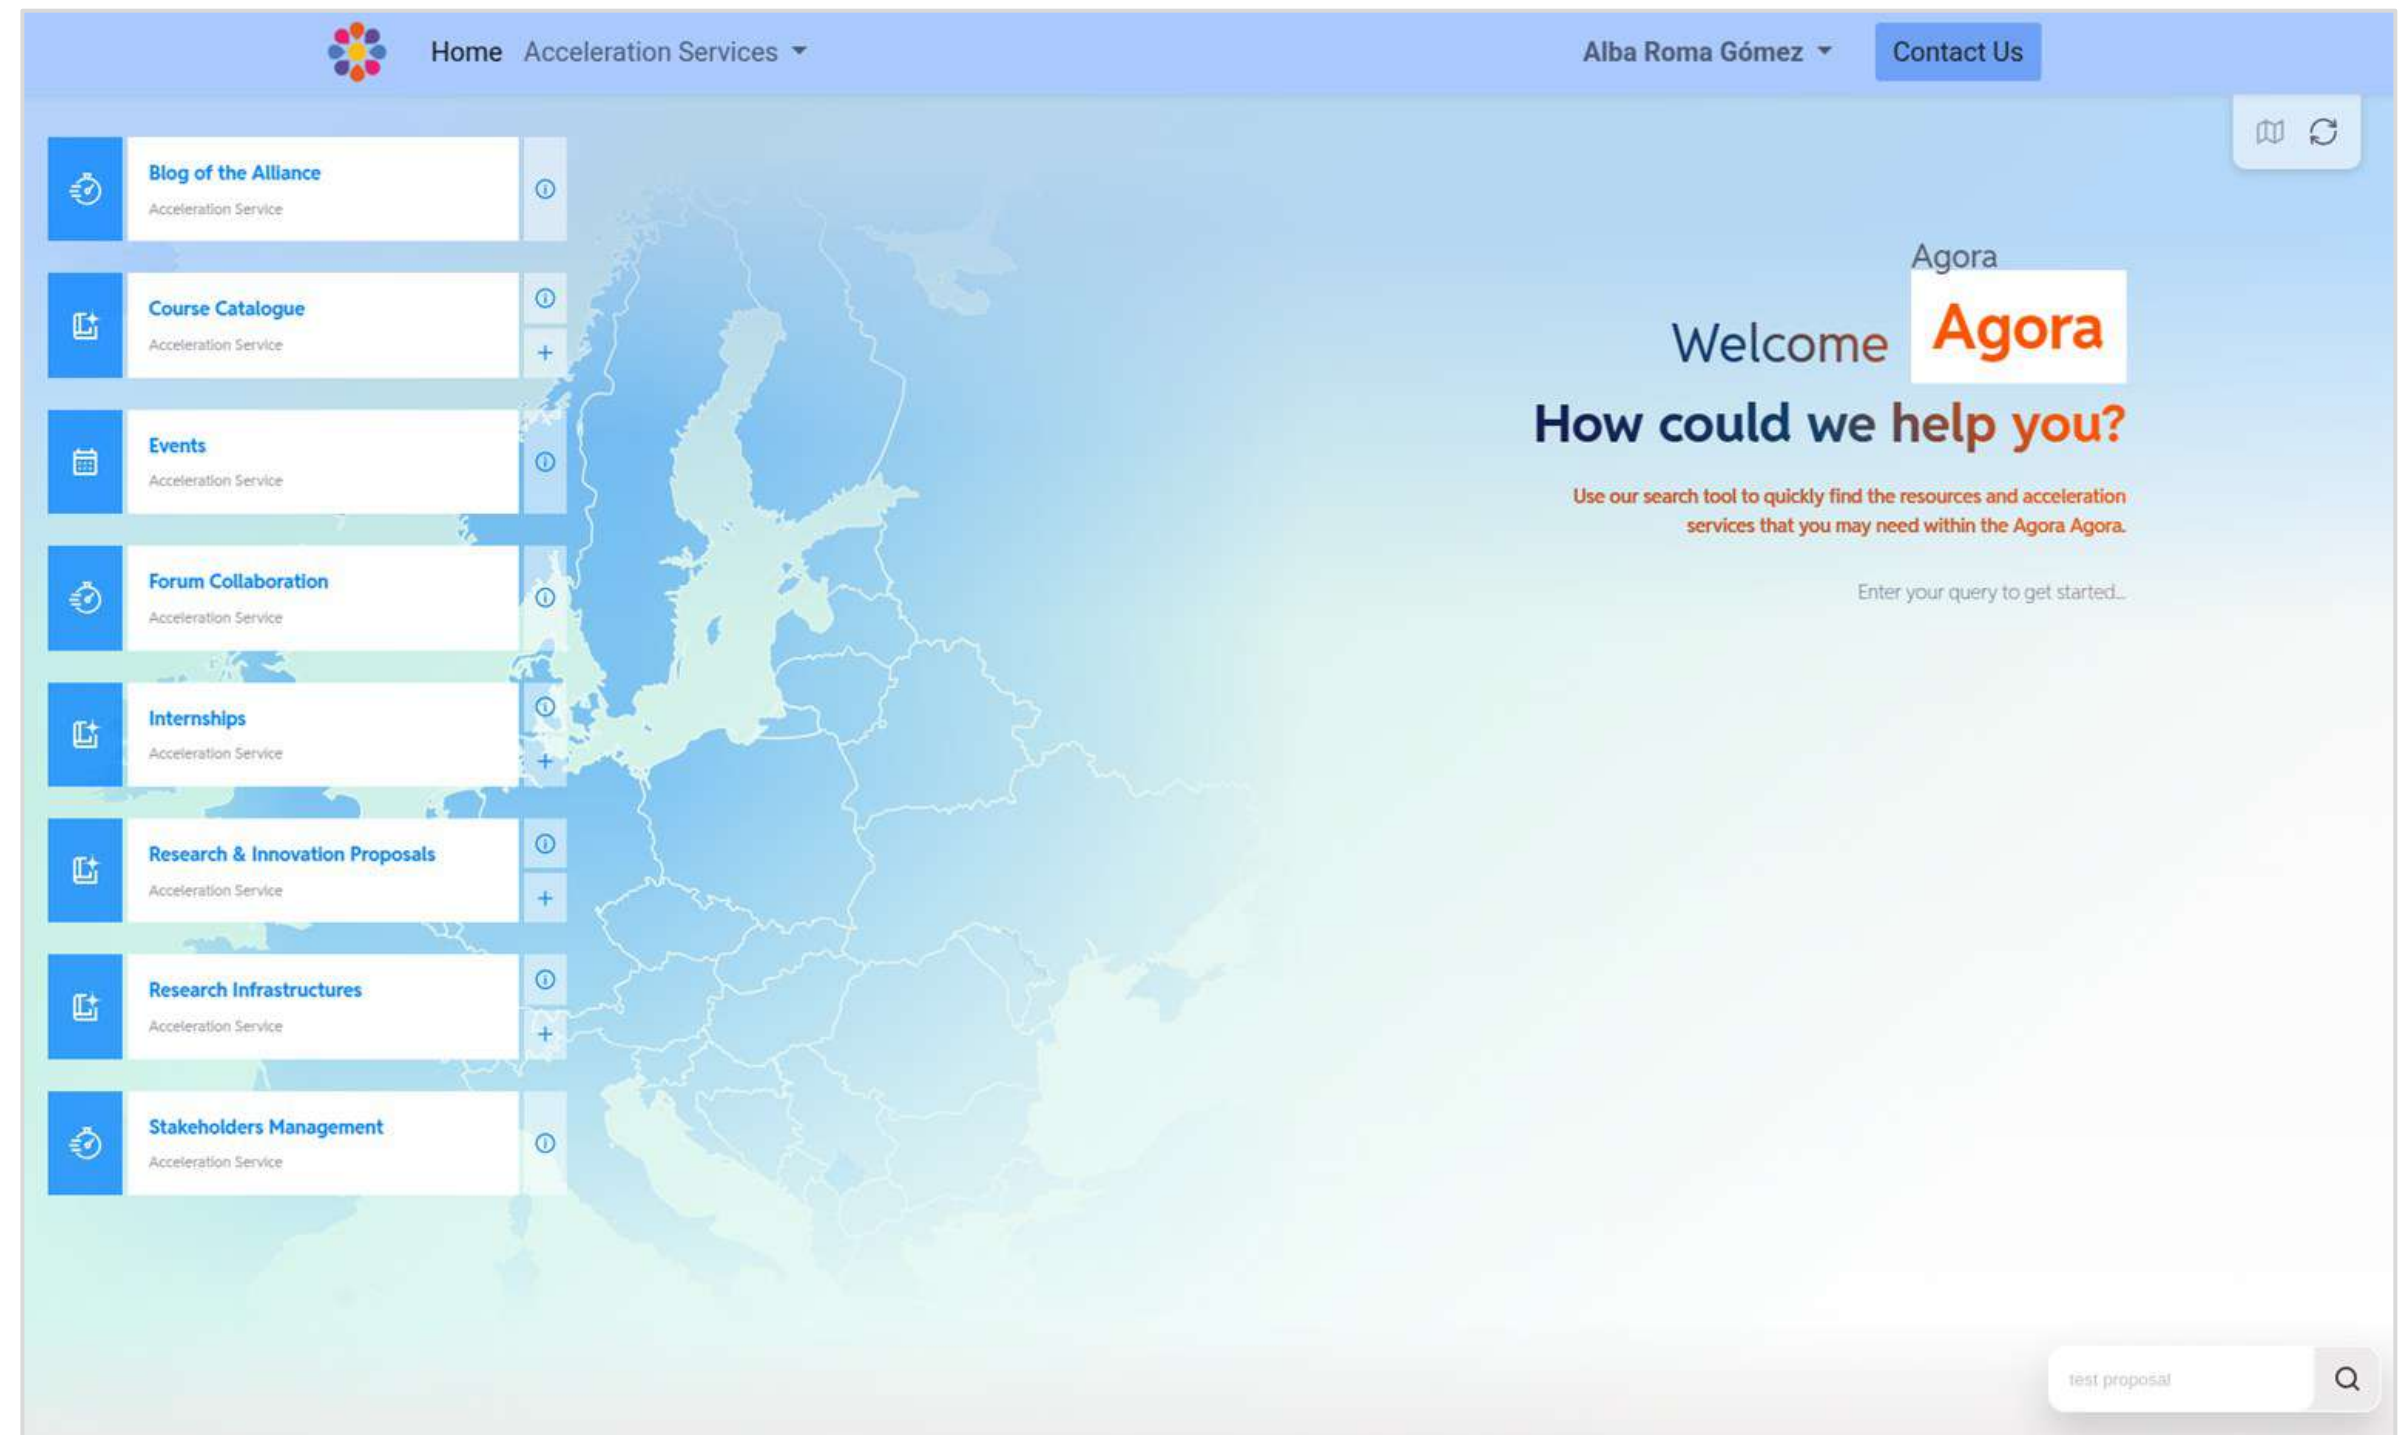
Home Acceleration Services

Alba Roma Gómez

Contact Us

Blog of the Alliance
Acceleration Service

Course Catalogue
Acceleration Service

Events
Acceleration Service

Forum Collaboration
Acceleration Service

Internships
Acceleration Service

Research & Innovation Proposals
Acceleration Service

Research Infrastructures
Acceleration Service

Stakeholders Management
Acceleration Service

Agora

Welcome Agora

How could we help you?

Use our search tool to quickly find the resources and acceleration services that you may need within the Agora Agora.

Enter your query to get started...

test proposal